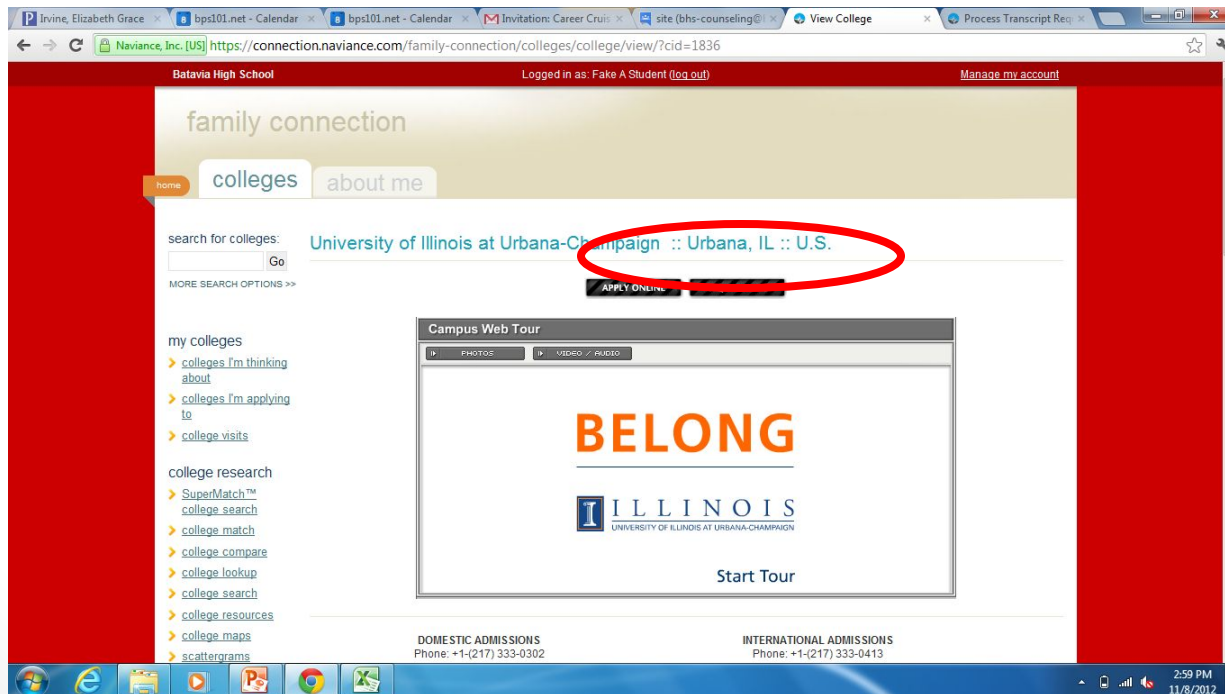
Irvine, Elizabeth Grace ×
bps101.net - Calendar ×
bps101.net - Calendar ×
Invitation: Career Cruis ×
site (bhs-counseling@ ×
View College ×
Process Transcript Req ×

Naviance, Inc. [US] https://connection.naviance.com/family-connection/colleges/college/view/?cid=1836

Batavia High School
Logged in as: Fake A Student (log out)
Manage my account

family connection

home
colleges
about me

search for colleges:
Go
MORE SEARCH OPTIONS >>

University of Illinois at Urbana-Champaign :: Urbana, IL :: U.S.

APPLY ONLINE

Campus Web Tour
PHOTOS
VIDEO / AUDIO

BELONG

ILLINOIS
UNIVERSITY OF ILLINOIS AT URBANA-CHAMPAIGN

Start Tour

my colleges
colleges I'm thinking about
colleges I'm applying to
college visits

college research
SuperMatch™ college search
college match
college compare
college lookup
college search
college resources
college maps
scattergrams

DOMESTIC ADMISSIONS
Phone: +1-(217) 333-0302

INTERNATIONAL ADMISSIONS
Phone: +1-(217) 333-0413

2:59 PM
11/8/2012